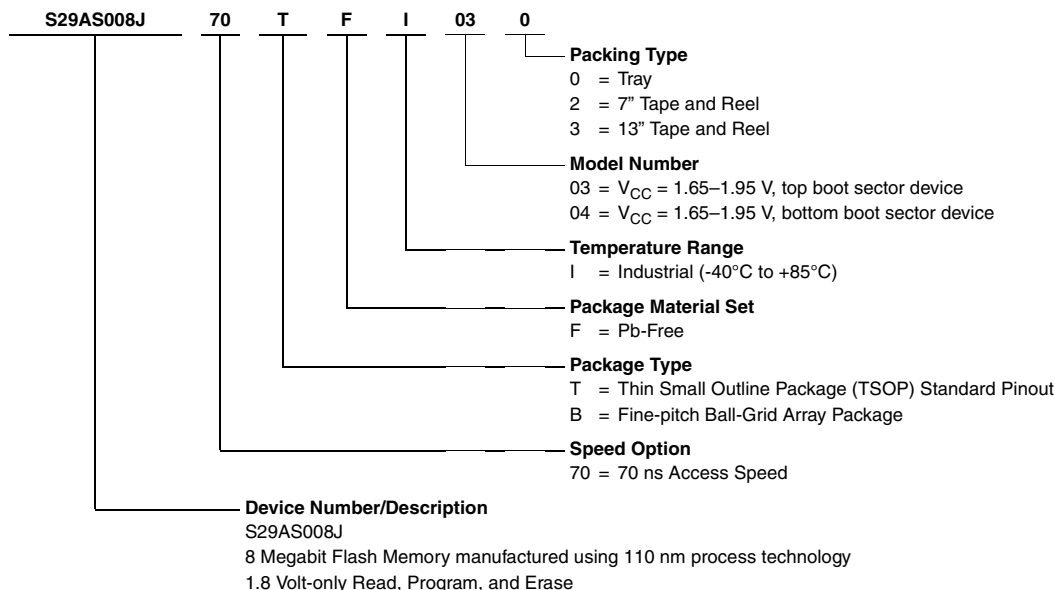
S29AS008J 70 T F I 03 0

Packing Type
0 = Tray
2 = 7" Tape and Reel
3 = 13" Tape and Reel

Model Number
03 = $V_{CC}$ = 1.65–1.95 V, top boot sector device
04 = $V_{CC}$ = 1.65–1.95 V, bottom boot sector device

Temperature Range
I = Industrial (-40°C to +85°C)

Package Material Set
F = Pb-Free

Package Type
T = Thin Small Outline Package (TSOP) Standard Pinout
B = Fine-pitch Ball-Grid Array Package

Speed Option
70 = 70 ns Access Speed

Device Number/Description
S29AS008J
8 Megabit Flash Memory manufactured using 110 nm process technology
1.8 Volt-only Read, Program, and Erase